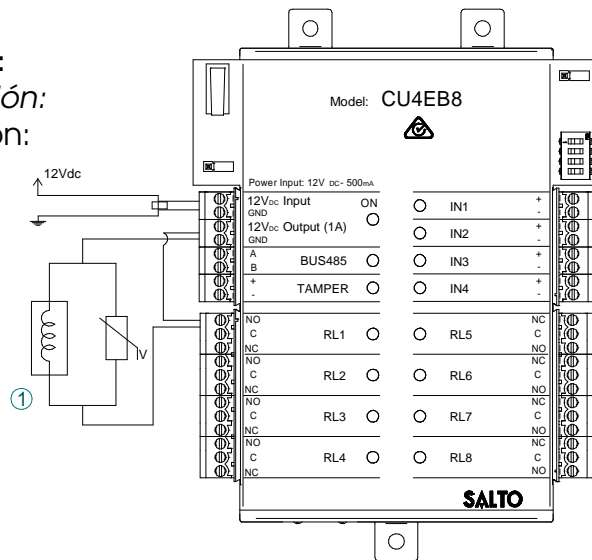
:
ión:
on:

12Vdc

Model: CU4EB8

Power Input: 12V DC - 500mA

12V$_{DC}$ Input
GND
ON
12V$_{DC}$ Output (1A)
GND
A
B
BUS485
+
-
TAMPER

IN1
+
-
IN2
+
-
IN3
+
-
IN4
+
-

NO
C
NC
RL1
NO
C
NC
RL2
NO
C
NC
RL3
NO
C
NC
RL4

RL5
NC
C
NO
RL6
NC
C
NO
RL7
NC
C
NO
RL8
NC
C
NO

V

1

SALTO